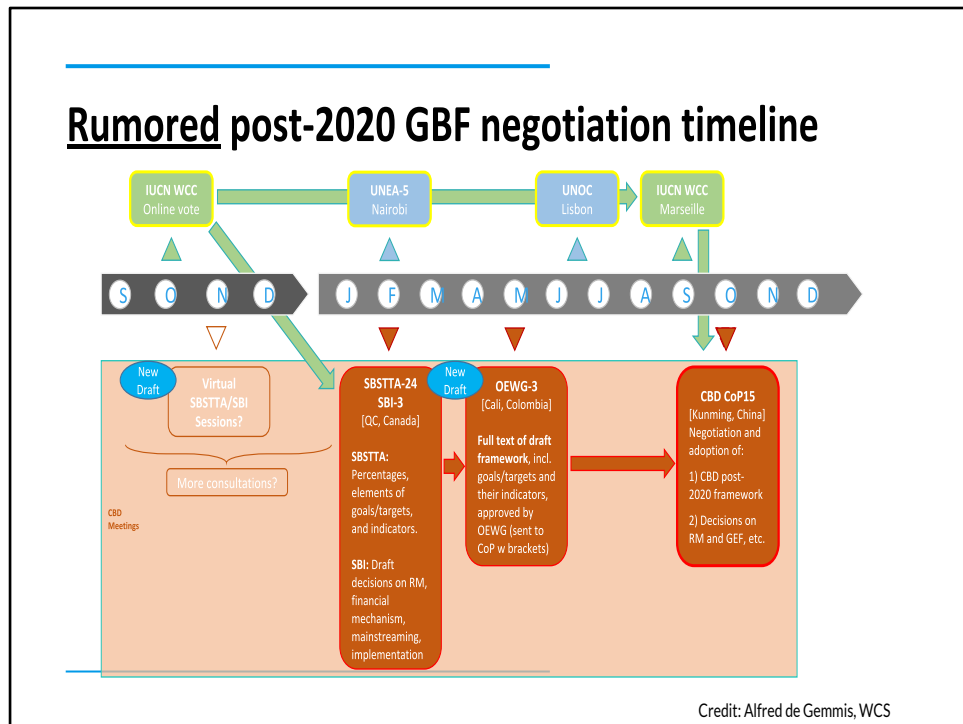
Rumored post-2020 GBF negotiation timeline

IUCN WCC
Online vote

UNEA-5
Nairobi

UNOC
Lisbon

IUCN WCC
Marseille

S O N D J F M A M J J A S O N D

New Draft

Virtual SBSTTA/SBI Sessions?

More consultations?

CBD Meetings

SBSTTA-24
SBI-3
[QC, Canada]

SBSTTA: Percentages, elements of goals/targets, and indicators.

SBI: Draft decisions on RM, financial mechanism, mainstreaming, implementation

New Draft

OEWG-3
[Cali, Colombia]

Full text of draft framework, incl. goals/targets and their indicators, approved by OEWG (sent to CoP w brackets)

CBD CoP15
[Kunming, China]
Negotiation and adoption of:

1) CBD post-2020 framework

2) Decisions on RM and GEF, etc.

Credit: Alfred de Gemmis, WCS